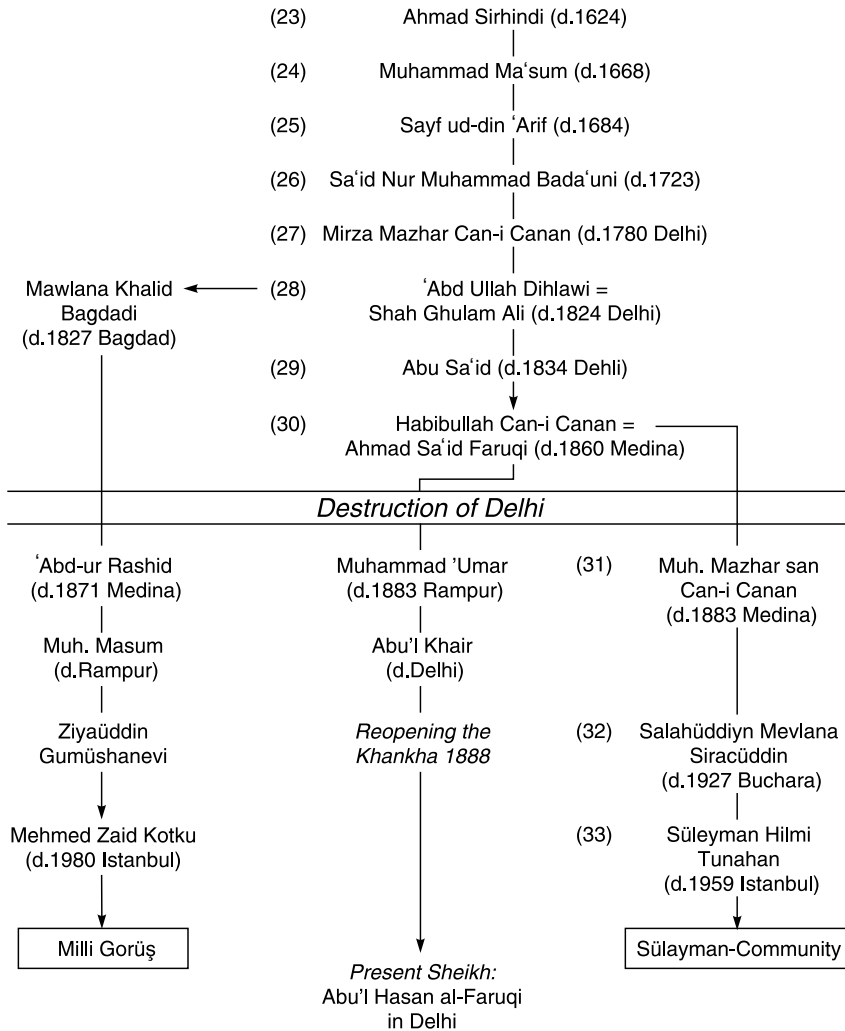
(23) Ahmad Sirhindi (d.1624)

(24) Muhammad Maʿsum (d.1668)

(25) Sayf ud-din ʿArif (d.1684)

(26) Saʿid Nur Muhammad Badaʿuni (d.1723)

(27) Mirza Mazhar Can-i Canan (d.1780 Delhi)

Mawlana Khalid Bagdadi (d.1827 Bagdad)

(28) ʿAbd Ullah Dihlawi = Shah Ghulam Ali (d.1824 Delhi)

(29) Abu Saʿid (d.1834 Dehli)

(30) Habibullah Can-i Canan = Ahmad Saʿid Faruqi (d.1860 Medina)

*Destruction of Delhi*

ʿAbd-ur Rashid (d.1871 Medina)

Muh. Masum (d.Rampur)

Ziyaüddin Gumüshanevi

Mehmed Zaid Kotku (d.1980 Istanbul)

Milli Gorüş

Muhammad ’Umar (d.1883 Rampur)

Abu’l Khair (d.Delhi)

*Reopening the Khankha 1888*

*Present Sheikh:* Abu’l Hasan al-Faruqi in Delhi

(31) Muh. Mazhar san Can-i Canan (d.1883 Medina)

(32) Salahüddiyn Mevlana Siracüddin (d.1927 Buchara)

(33) Süleyman Hilmi Tunahan (d.1959 Istanbul)

Sülayman-Community